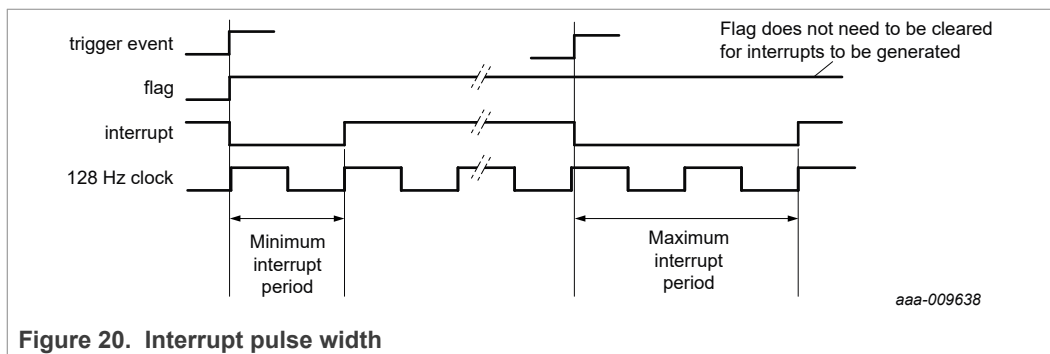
trigger event

flag

interrupt

128 Hz clock

Flag does not need to be cleared for interrupts to be generated

Minimum interrupt period

Maximum interrupt period

aaa-009638

Figure 20. Interrupt pulse width